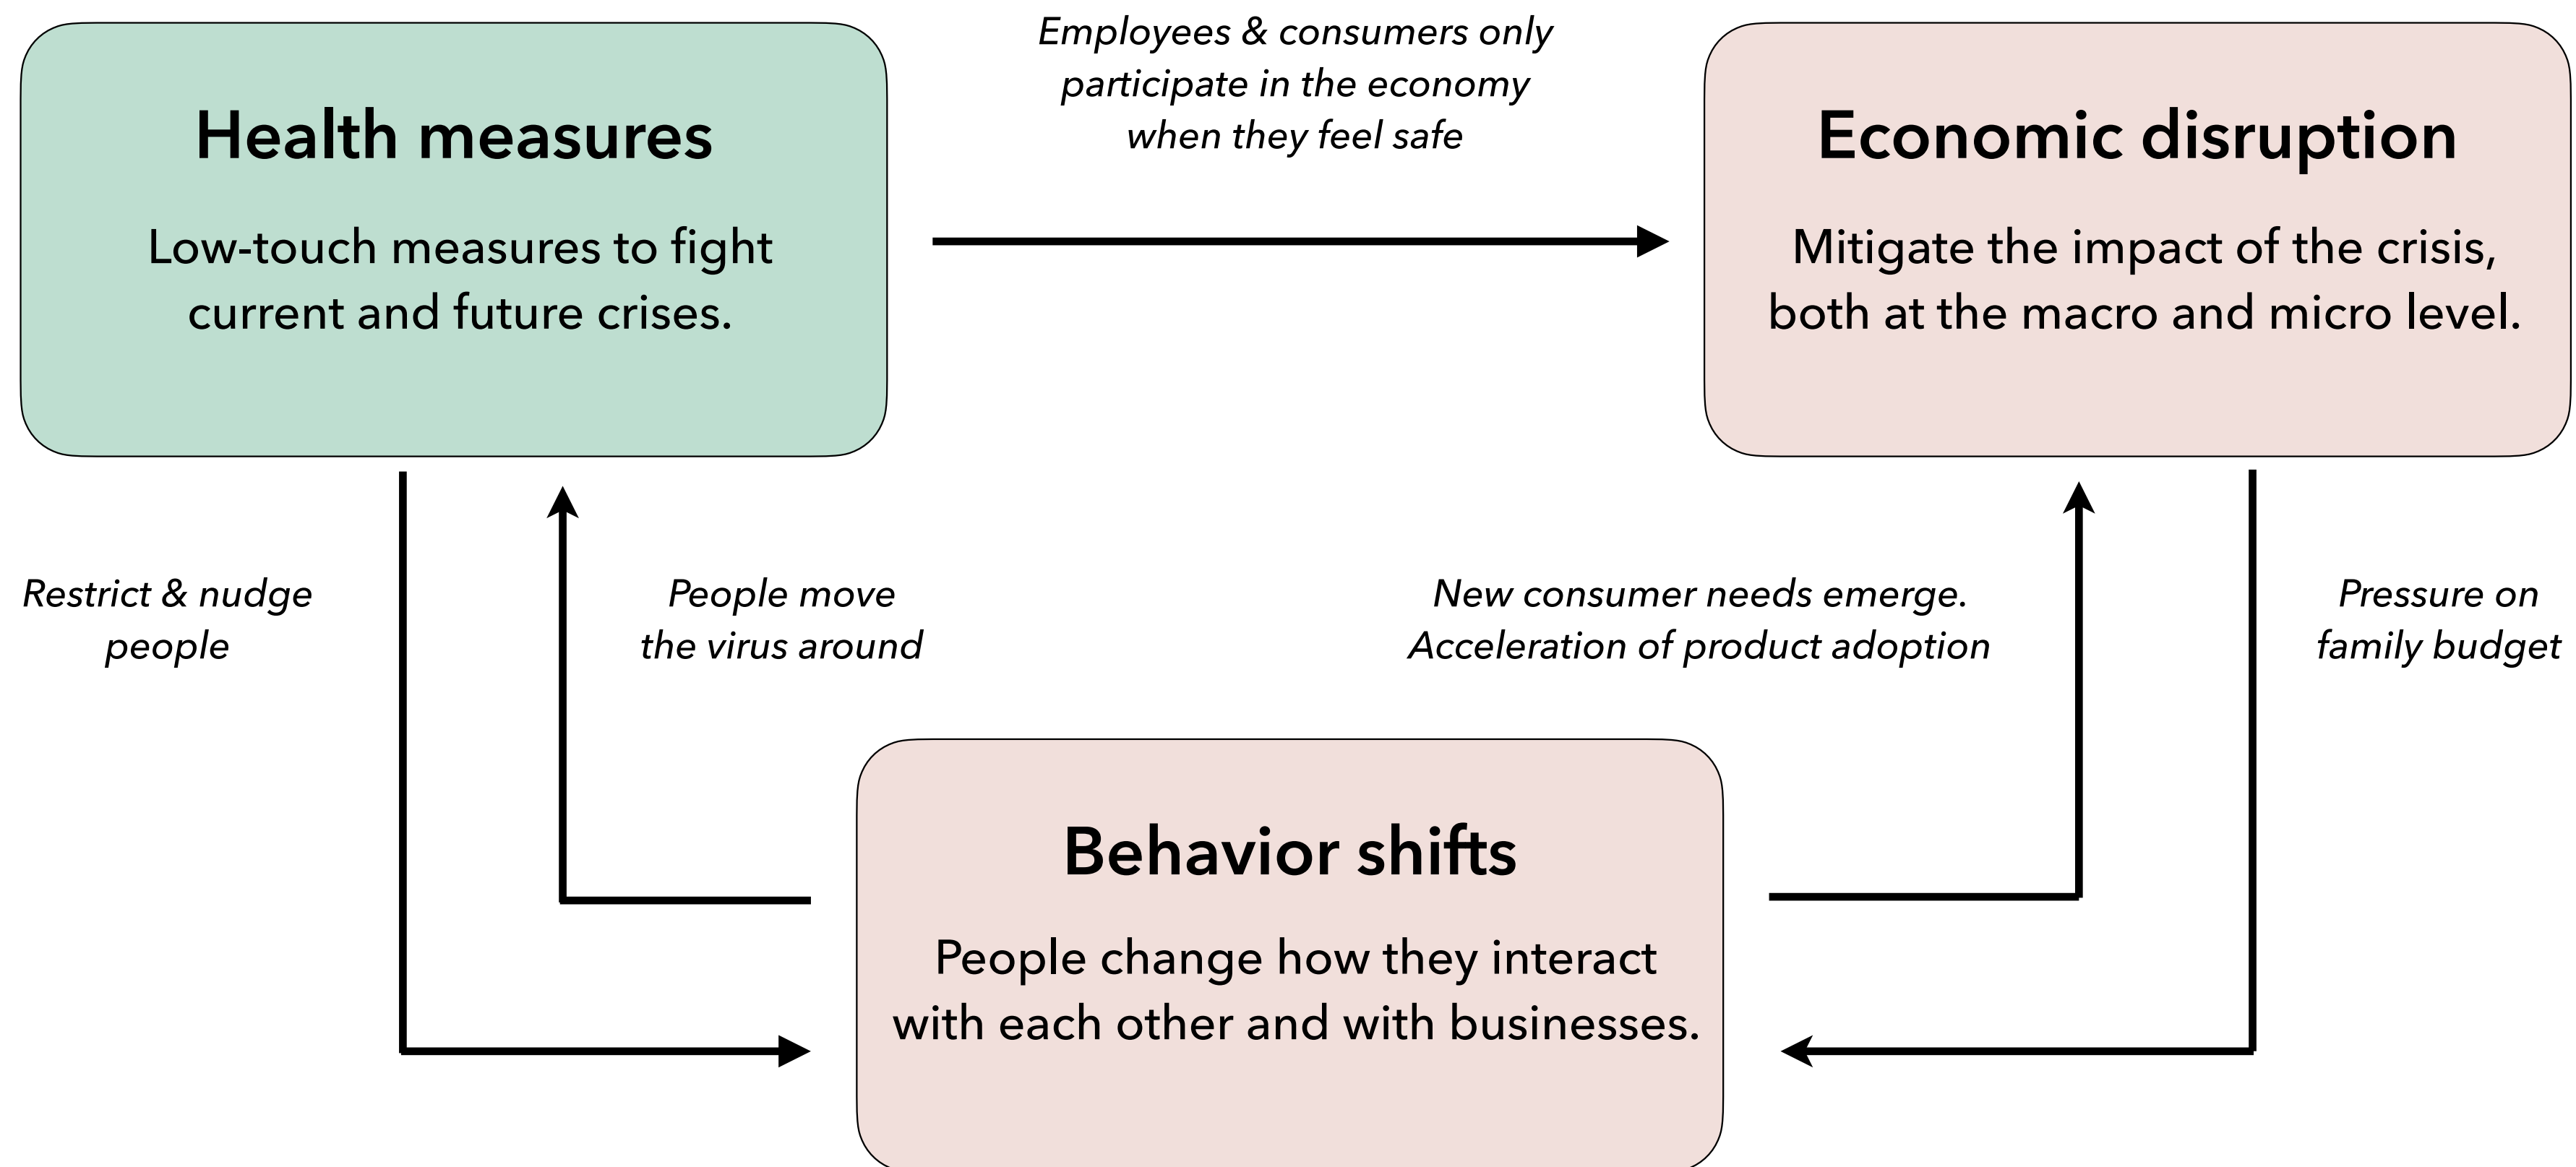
Health measures

Low-touch measures to fight current and future crises.

Employees & consumers only participate in the economy when they feel safe

Economic disruption

Mitigate the impact of the crisis, both at the macro and micro level.

Restrict & nudge people

People move the virus around

New consumer needs emerge. Acceleration of product adoption

Pressure on family budget

Behavior shifts

People change how they interact with each other and with businesses.